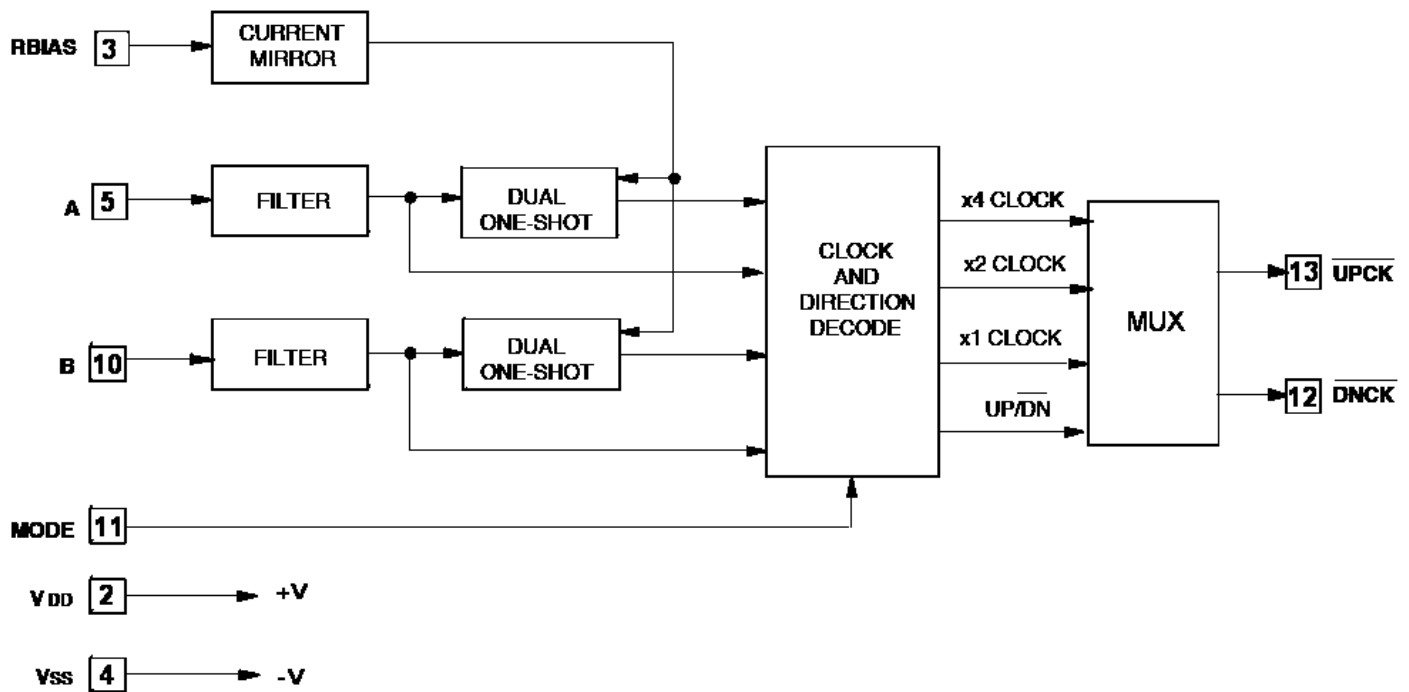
RBIAS 3
CURRENT MIRROR

A 5
FILTER
DUAL ONE-SHOT

CLOCK AND DIRECTION DECODE

x4 CLOCK
x2 CLOCK
x1 CLOCK
UP/$\overline{DN}$

MUX

13 $\overline{UPCK}$
12 $\overline{DNCK}$

B 10
FILTER
DUAL ONE-SHOT

MODE 11

$V_{DD}$ 2 +V

$V_{SS}$ 4 -V